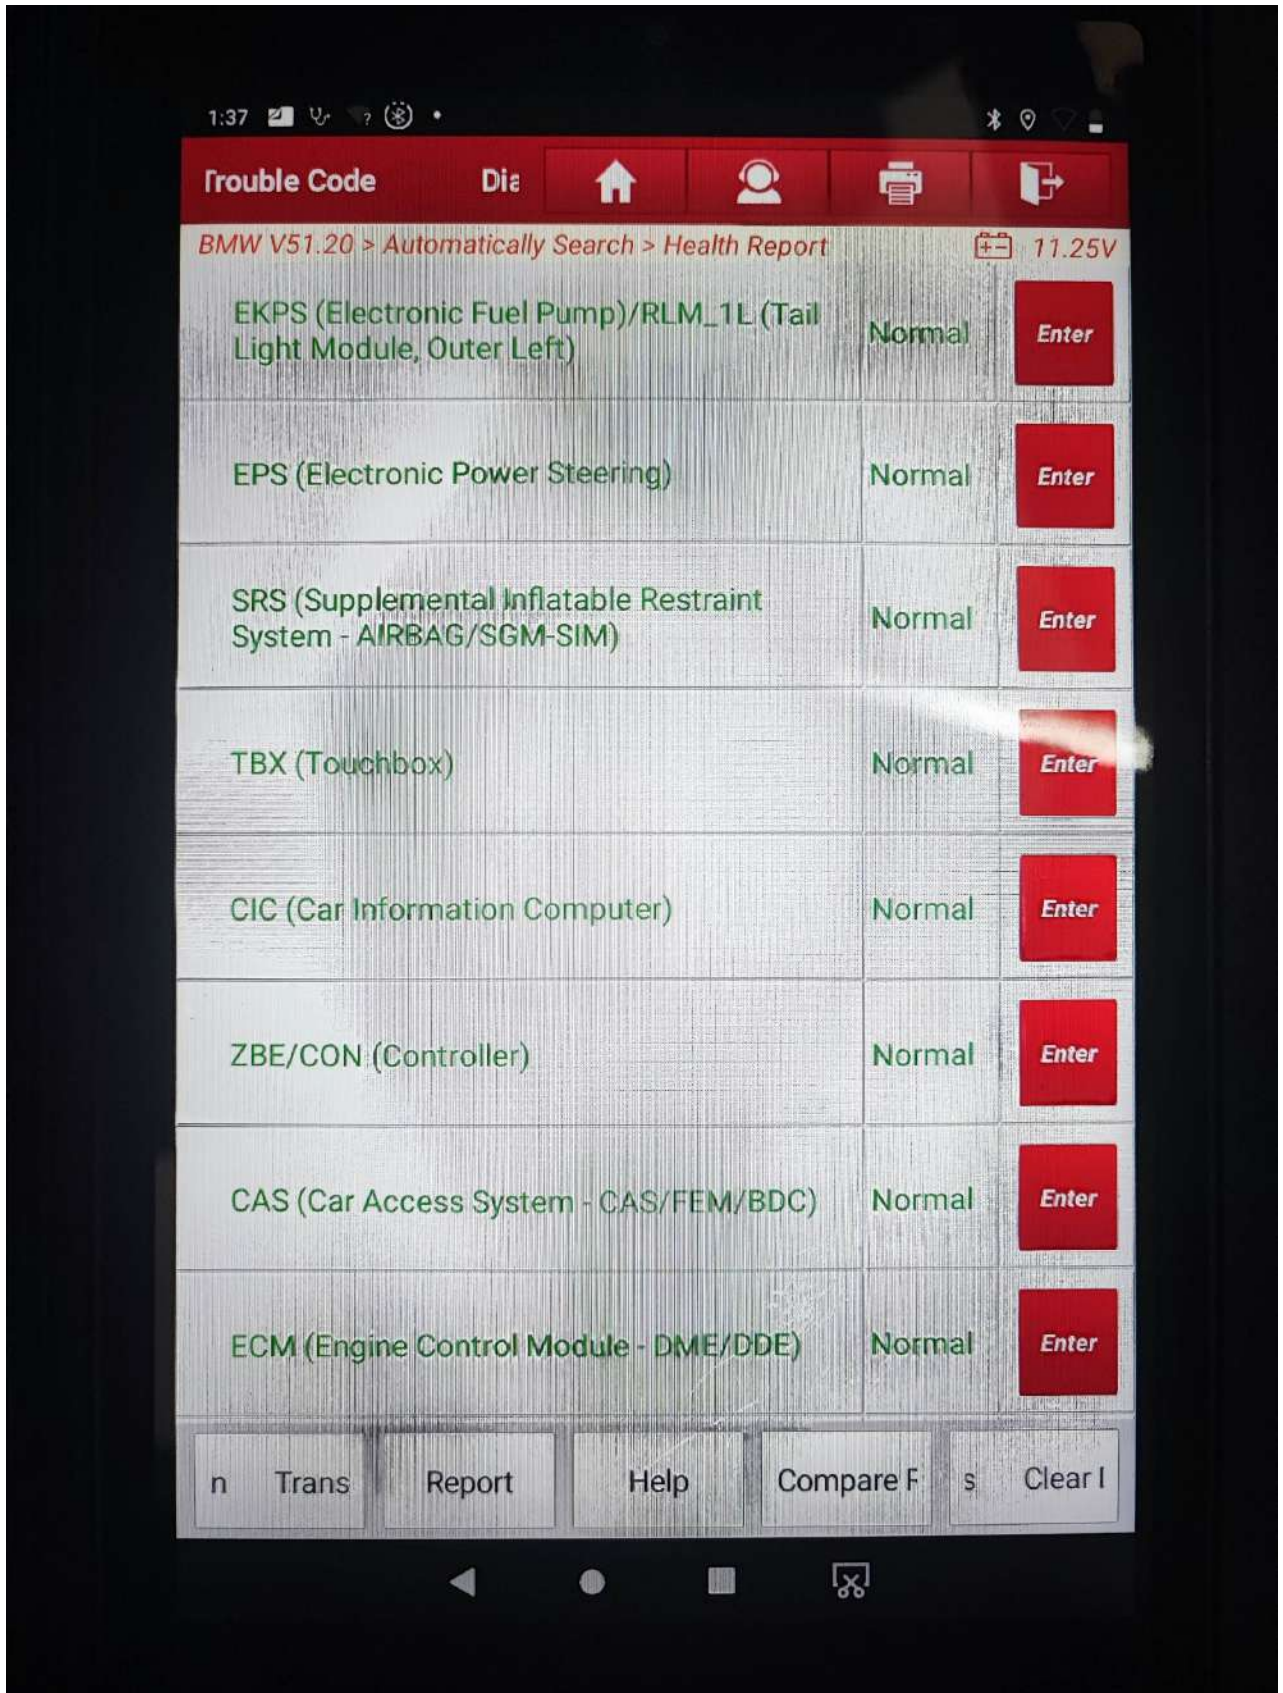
1:37

Trouble Code Dia

BMW V51.20 > Automatically Search > Health Report 11.25V

| | | |
|---|---|---|
| EKPS (Electronic Fuel Pump)/RLM_1L (Tail Light Module, Outer Left) | Normal | Enter |
| EPS (Electronic Power Steering) | Normal | Enter |
| SRS (Supplemental Inflatable Restraint System - AIRBAG/SGM-SIM) | Normal | Enter |
| TBX (Touchbox) | Normal | Enter |
| CIC (Car Information Computer) | Normal | Enter |
| ZBE/CON (Controller) | Normal | Enter |
| CAS (Car Access System - CAS/FEM/BDC) | Normal | Enter |
| ECM (Engine Control Module - DME/DDE) | Normal | Enter |

n Trans Report Help Compare F s Clear I